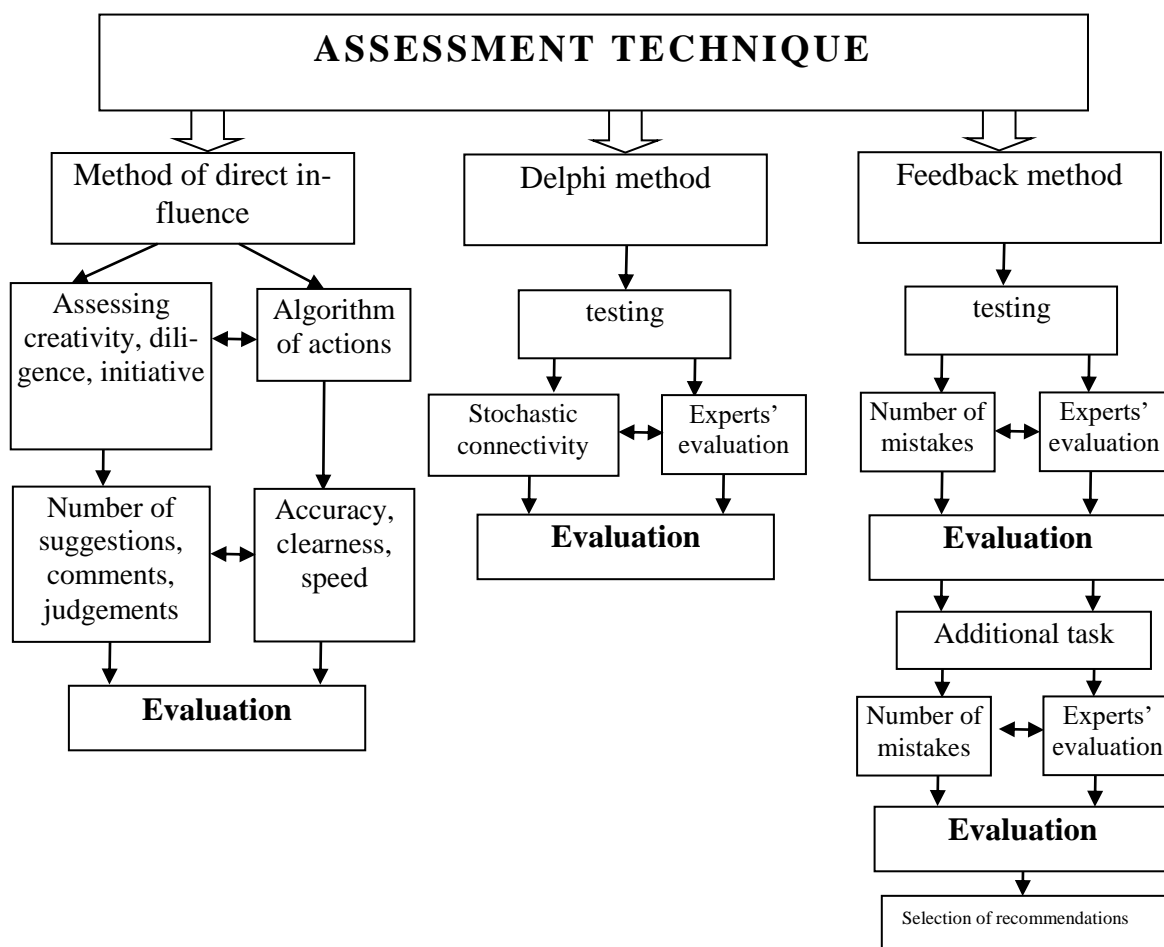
ASSESSMENT TECHNIQUE

Method of direct influence

Assessing creativity, diligence, initiative

Algorithm of actions

Number of suggestions, comments, judgements

Accuracy, clearness, speed

Evaluation

Delphi method

testing

Stochastic connectivity

Experts' evaluation

Evaluation

Feedback method

testing

Number of mistakes

Experts' evaluation

Evaluation

Additional task

Number of mistakes

Experts' evaluation

Evaluation

Selection of recommendations